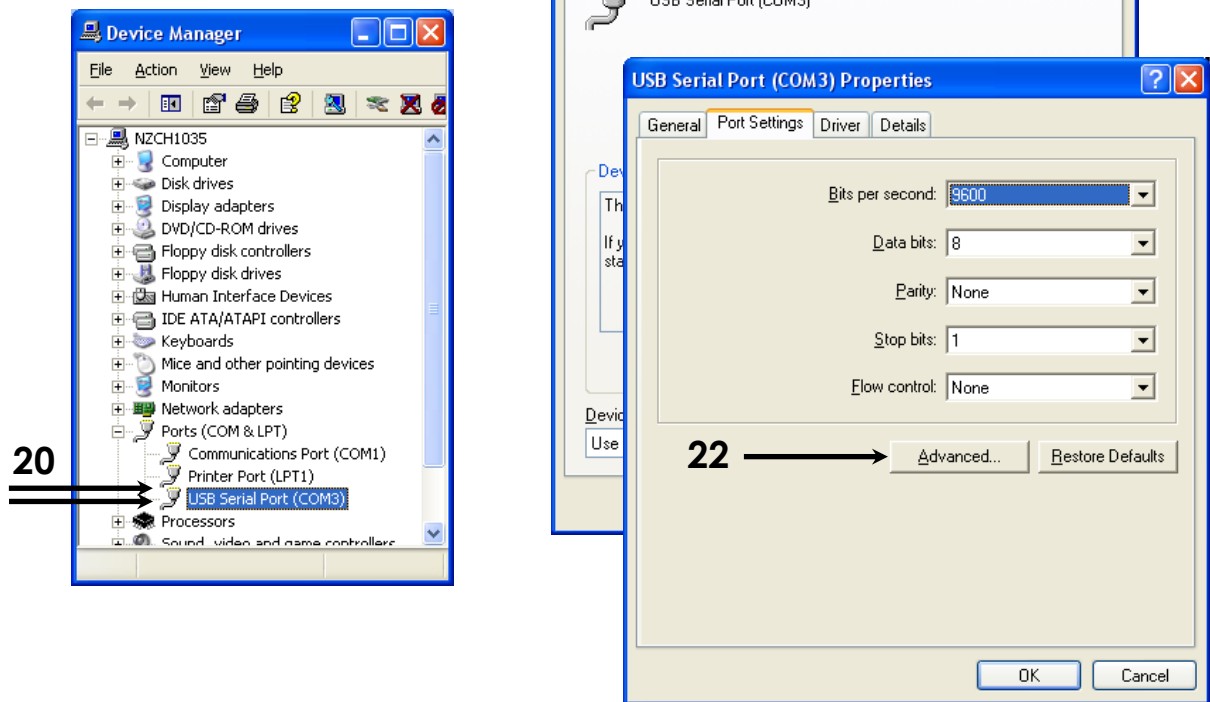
Device Manager

File Action View Help

NZCH1035
Computer
Disk drives
Display adapters
DVD/CD-ROM drives
Floppy disk controllers
Floppy disk drives
Human Interface Devices
IDE ATA/ATAPI controllers
Keyboards
Mice and other pointing devices
Monitors
Network adapters
Ports (COM & LPT)
Communications Port (COM1)
Printer Port (LPT1)
USB Serial Port (COM3)
Processors
Sound, video and game controllers

20

USB Serial Port (COM3)

Dev
Th
If y
sta
Devi
Use

USB Serial Port (COM3) Properties

General Port Settings Driver Details

Bits per second: 9600
Data bits: 8
Parity: None
Stop bits: 1
Flow control: None

22

Advanced... Restore Defaults

OK Cancel